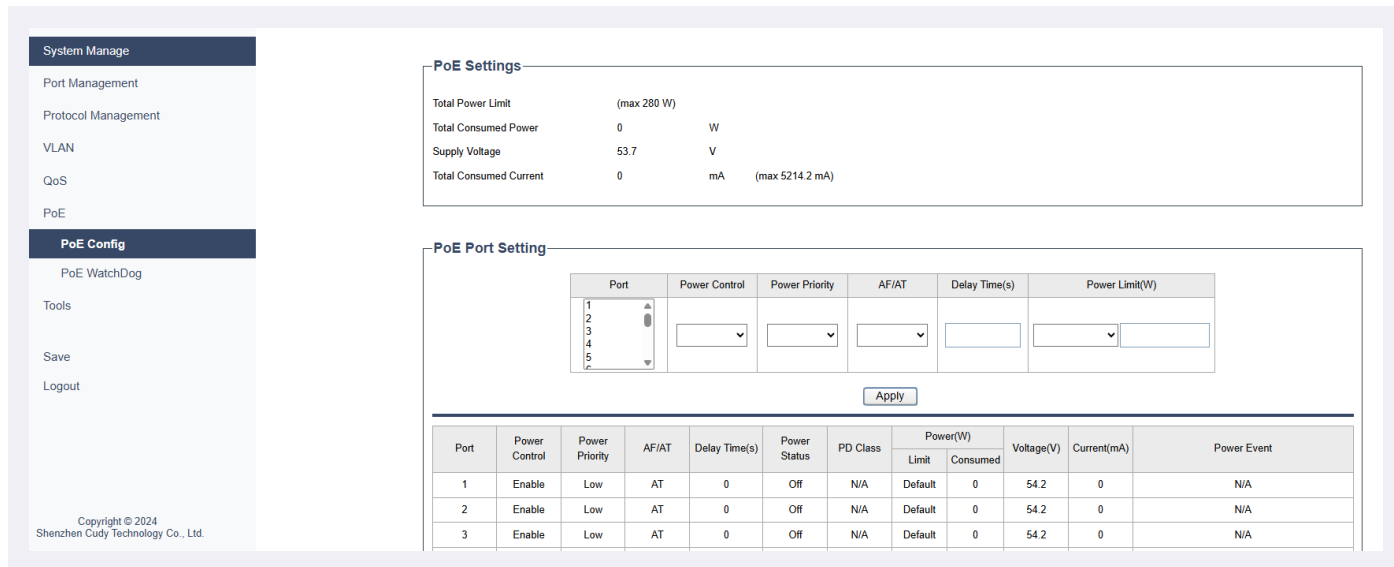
System Manage
Port Management
Protocol Management
VLAN
QoS
PoE
PoE Config
PoE WatchDog
Tools
Save
Logout

Copyright © 2024
Shenzhen Cudy Technology Co., Ltd.

PoE Settings

Total Power Limit (max 280 W)
Total Consumed Power 0 W
Supply Voltage 53.7 V
Total Consumed Current 0 mA (max 5214.2 mA)

PoE Port Setting

| Port | Power Control | Power Priority | AF/AT | Delay Time(s) | Power Limit(W) |
|---|---|---|---|---|---|
| 1 2 3 4 5 | | | | | |

Apply

| Port | Power Control | Power Priority | AF/AT | Delay Time(s) | Power Status | PD Class | Power(W) Limit | Power(W) Consumed | Voltage(V) | Current(mA) | Power Event |
|---|---|---|---|---|---|---|---|---|---|---|---|
| 1 | Enable | Low | AT | 0 | Off | N/A | Default | 0 | 54.2 | 0 | N/A |
| 2 | Enable | Low | AT | 0 | Off | N/A | Default | 0 | 54.2 | 0 | N/A |
| 3 | Enable | Low | AT | 0 | Off | N/A | Default | 0 | 54.2 | 0 | N/A |